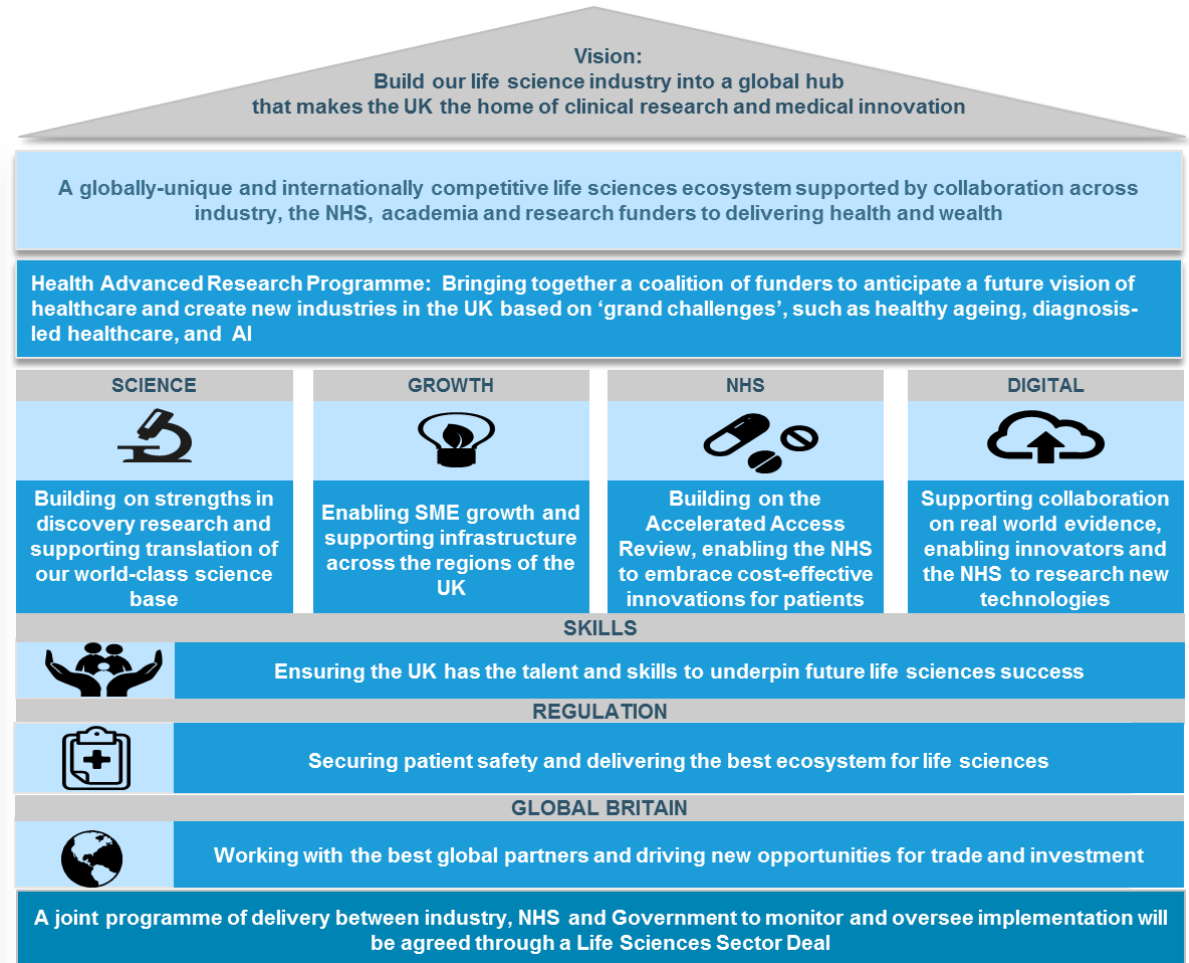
Vision:
Build our life science industry into a global hub that makes the UK the home of clinical research and medical innovation

A globally-unique and internationally competitive life sciences ecosystem supported by collaboration across industry, the NHS, academia and research funders to delivering health and wealth

Health Advanced Research Programme: Bringing together a coalition of funders to anticipate a future vision of healthcare and create new industries in the UK based on 'grand challenges', such as healthy ageing, diagnosis-led healthcare, and AI

SCIENCE

Building on strengths in discovery research and supporting translation of our world-class science base

GROWTH

Enabling SME growth and supporting infrastructure across the regions of the UK

NHS

Building on the Accelerated Access Review, enabling the NHS to embrace cost-effective innovations for patients

DIGITAL

Supporting collaboration on real world evidence, enabling innovators and the NHS to research new technologies

SKILLS

Ensuring the UK has the talent and skills to underpin future life sciences success

REGULATION

Securing patient safety and delivering the best ecosystem for life sciences

GLOBAL BRITAIN

Working with the best global partners and driving new opportunities for trade and investment

A joint programme of delivery between industry, NHS and Government to monitor and oversee implementation will be agreed through a Life Sciences Sector Deal